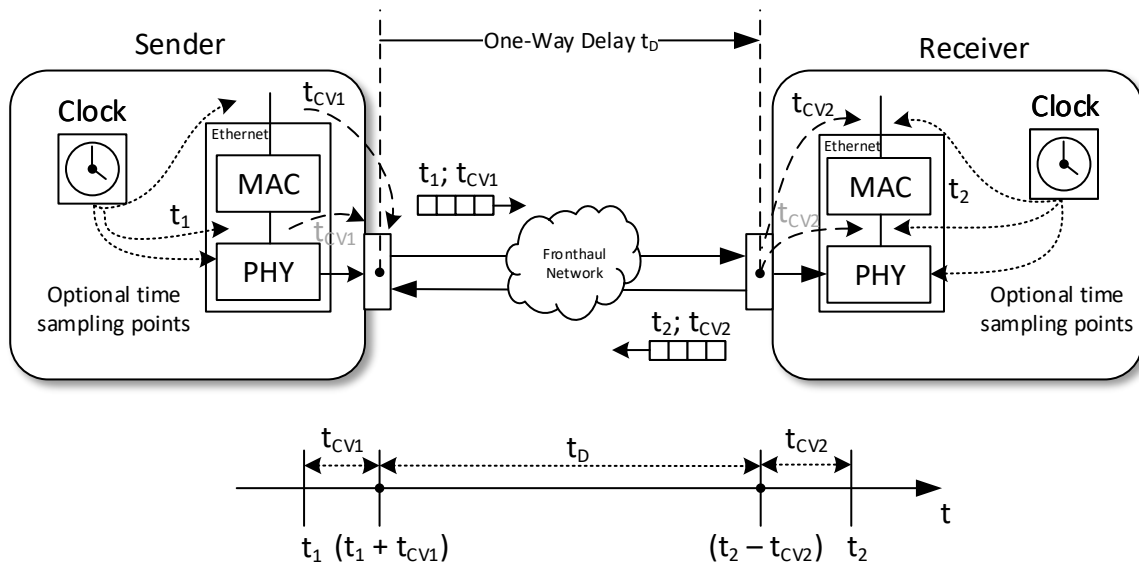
Sender

One-Way Delay $t_D$

Receiver

Clock

$t_{CV1}$

Ethernet

MAC

$t_1$

$t_{CV1}$

PHY

Optional time sampling points

$t_1$; $t_{CV1}$

Fronthaul Network

$t_2$; $t_{CV2}$

$t_{CV2}$

Ethernet

MAC

$t_2$

$t_{CV2}$

PHY

Clock

Optional time sampling points

$t_{CV1}$

$t_D$

$t_{CV2}$

t

$t_1$ $(t_1 + t_{CV1})$

$(t_2 - t_{CV2})$ $t_2$